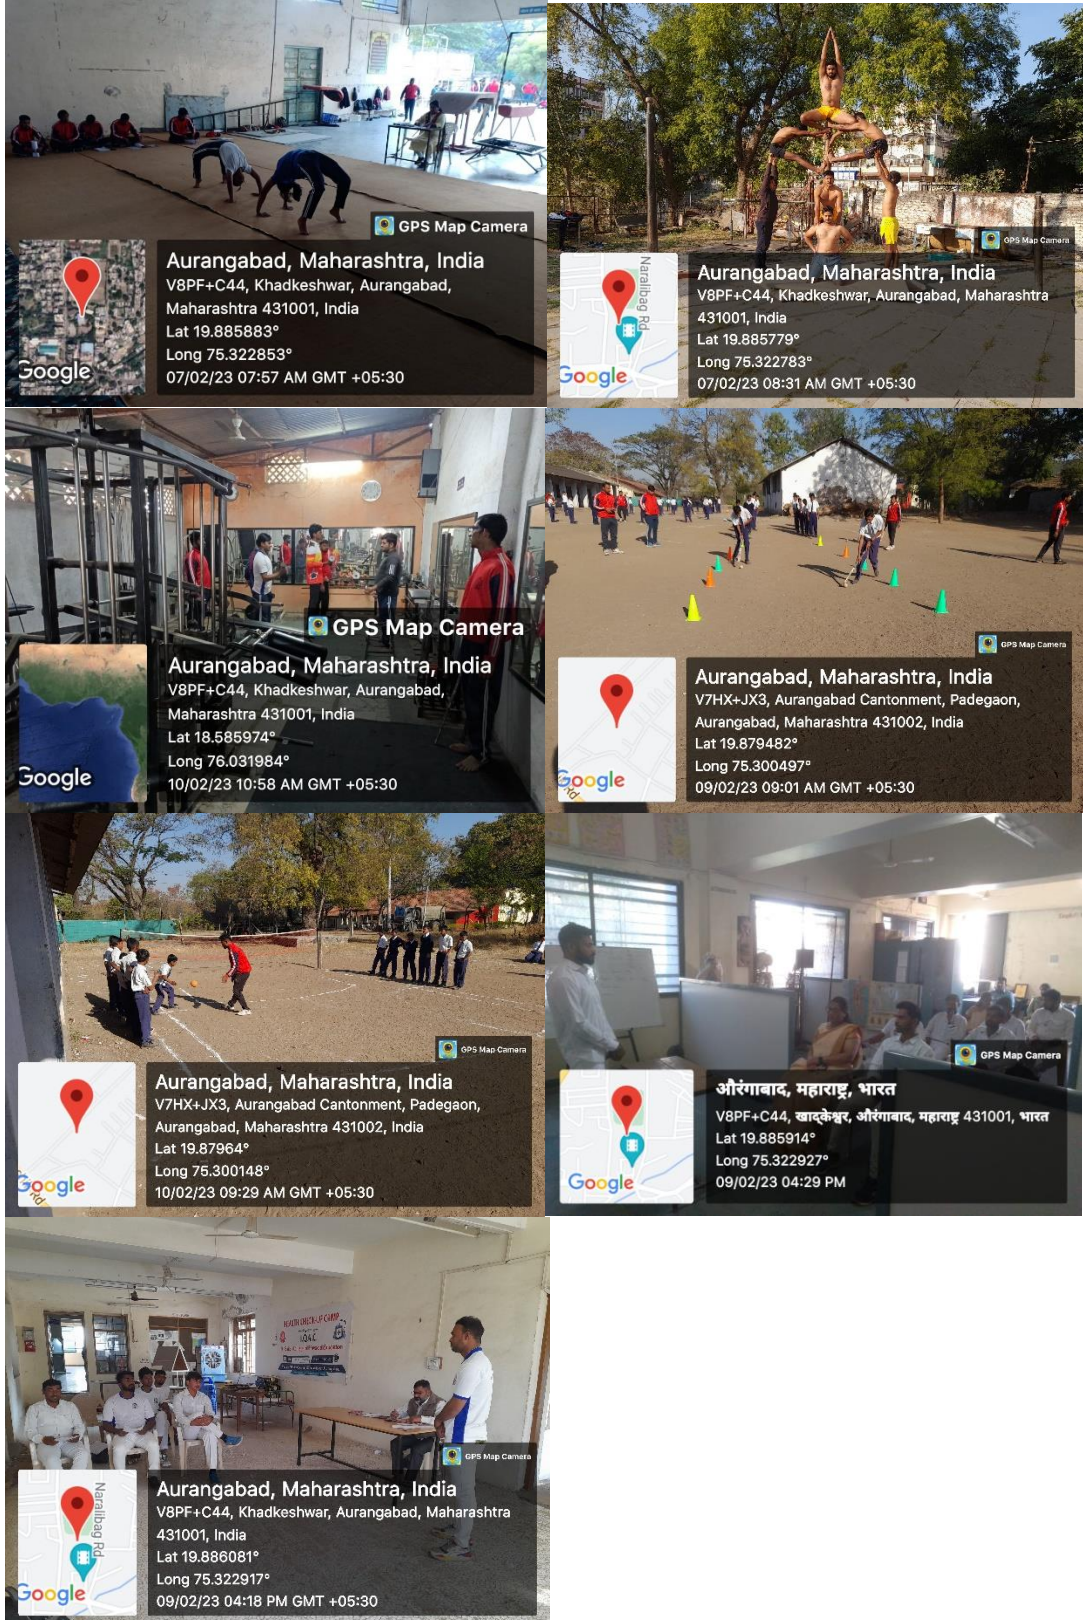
GPS Map Camera

Google

Aurangabad, Maharashtra, India
V8PF+C44, Khadkeshwar, Aurangabad, Maharashtra 431001, India
Lat 19.885883°
Long 75.322853°
07/02/23 07:57 AM GMT +05:30

GPS Map Camera

Naralibag Rd

Google

Aurangabad, Maharashtra, India
V8PF+C44, Khadkeshwar, Aurangabad, Maharashtra 431001, India
Lat 19.885779°
Long 75.322783°
07/02/23 08:31 AM GMT +05:30

GPS Map Camera

Google

Aurangabad, Maharashtra, India
V8PF+C44, Khadkeshwar, Aurangabad, Maharashtra 431001, India
Lat 18.585974°
Long 76.031984°
10/02/23 10:58 AM GMT +05:30

GPS Map Camera

Google

Aurangabad, Maharashtra, India
V7HX+JX3, Aurangabad Cantonment, Padegaon, Aurangabad, Maharashtra 431002, India
Lat 19.879482°
Long 75.300497°
09/02/23 09:01 AM GMT +05:30

GPS Map Camera

Google

Aurangabad, Maharashtra, India
V7HX+JX3, Aurangabad Cantonment, Padegaon, Aurangabad, Maharashtra 431002, India
Lat 19.87964°
Long 75.300148°
10/02/23 09:29 AM GMT +05:30

GPS Map Camera

Google

औरंगाबाद, महाराष्ट्र, भारत
V8PF+C44, खाद्केश्वर, औरंगाबाद, महाराष्ट्र 431001, भारत
Lat 19.885914°
Long 75.322927°
09/02/23 04:29 PM

GPS Map Camera

Naralibag Rd

Google

Aurangabad, Maharashtra, India
V8PF+C44, Khadkeshwar, Aurangabad, Maharashtra 431001, India
Lat 19.886081°
Long 75.322917°
09/02/23 04:18 PM GMT +05:30